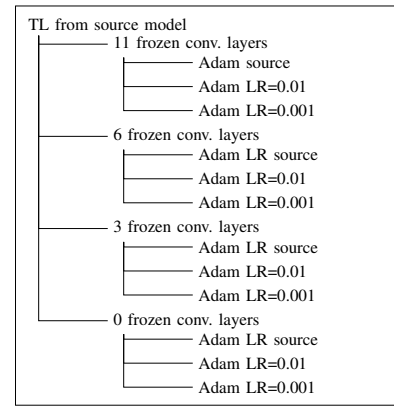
TL from source model

11 frozen conv. layers

Adam source

Adam LR=0.01

Adam LR=0.001

6 frozen conv. layers

Adam LR source

Adam LR=0.01

Adam LR=0.001

3 frozen conv. layers

Adam LR source

Adam LR=0.01

Adam LR=0.001

0 frozen conv. layers

Adam LR source

Adam LR=0.01

Adam LR=0.001